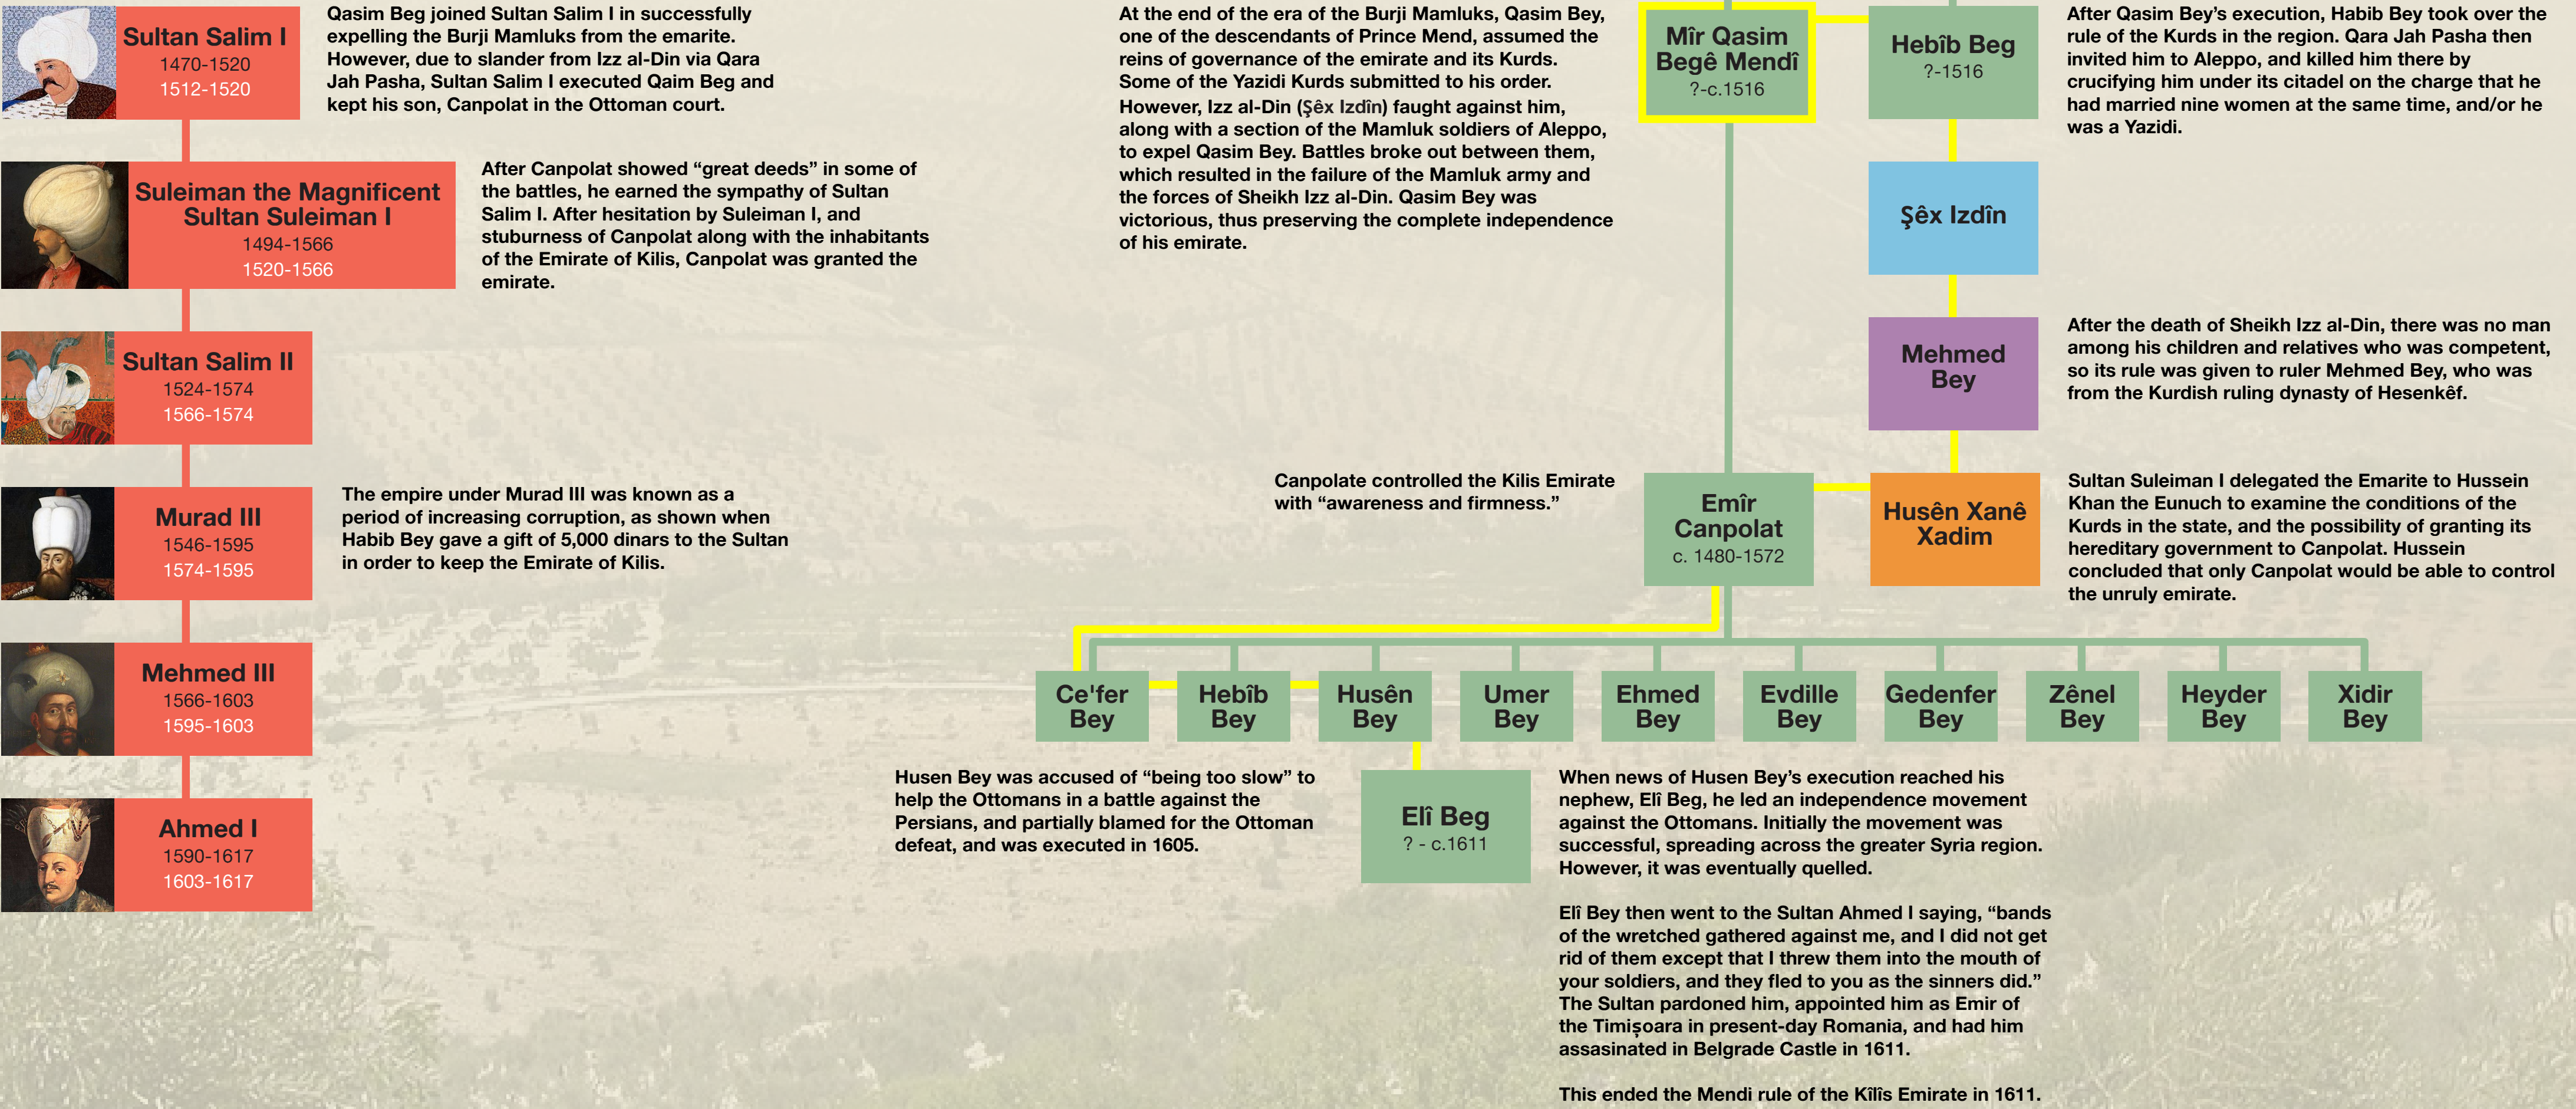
Sultan Salim I
1470-1520
1512-1520

Qasim Beg joined Sultan Salim I in successfully expelling the Burji Mamluks from the emarite. However, due to slander from Izz al-Din via Qara Jah Pasha, Sultan Salim I executed Qaim Beg and kept his son, Canpolat in the Ottoman court.

Suleiman the Magnificent
Sultan Suleiman I
1494-1566
1520-1566

After Canpolat showed “great deeds” in some of the battles, he earned the sympathy of Sultan Salim I. After hesitation by Suleiman I, and stuburness of Canpolat along with the inhabitants of the Emirate of Kilis, Canpolat was granted the emirate.

Sultan Salim II
1524-1574
1566-1574

Murad III
1546-1595
1574-1595

The empire under Murad III was known as a period of increasing corruption, as shown when Habib Bey gave a gift of 5,000 dinars to the Sultan in order to keep the Emirate of Kilis.

Mehmed III
1566-1603
1595-1603

Ahmed I
1590-1617
1603-1617

At the end of the era of the Burji Mamluks, Qasim Bey, one of the descendants of Prince Mend, assumed the reins of governance of the emirate and its Kurds. Some of the Yazidi Kurds submitted to his order. However, Izz al-Din (Şêx Izdîn) faught against him, along with a section of the Mamluk soldiers of Aleppo, to expel Qasim Bey. Battles broke out between them, which resulted in the failure of the Mamluk army and the forces of Sheikh Izz al-Din. Qasim Bey was victorious, thus preserving the complete independence of his emirate.

Mîr Qasim Begê Mendî
?-c.1516

Hebîb Beg
?-1516

After Qasim Bey’s execution, Habib Bey took over the rule of the Kurds in the region. Qara Jah Pasha then invited him to Aleppo, and killed him there by crucifying him under its citadel on the charge that he had married nine women at the same time, and/or he was a Yazidi.

Şêx Izdîn

Mehmed Bey

After the death of Sheikh Izz al-Din, there was no man among his children and relatives who was competent, so its rule was given to ruler Mehmed Bey, who was from the Kurdish ruling dynasty of Hesenkêf.

Canpolate controlled the Kilis Emirate with “awareness and firmness.”

Emîr Canpolat
c. 1480-1572

Husên Xanê Xadim

Sultan Suleiman I delegated the Emarite to Hussein Khan the Eunuch to examine the conditions of the Kurds in the state, and the possibility of granting its hereditary government to Canpolat. Hussein concluded that only Canpolat would be able to control the unruly emirate.

Ce'fer Bey
Hebîb Bey
Husên Bey
Umer Bey
Ehmed Bey
Evdille Bey
Gedenfer Bey
Zênel Bey
Heyder Bey
Xidir Bey

Husen Bey was accused of “being too slow” to help the Ottomans in a battle against the Persians, and partially blamed for the Ottoman defeat, and was executed in 1605.

Elî Beg
? - c.1611

When news of Husen Bey’s execution reached his nephew, Elî Beg, he led an independence movement against the Ottomans. Initially the movement was successful, spreading across the greater Syria region. However, it was eventually quelled.

Elî Bey then went to the Sultan Ahmed I saying, “bands of the wretched gathered against me, and I did not get rid of them except that I threw them into the mouth of your soldiers, and they fled to you as the sinners did.” The Sultan pardoned him, appointed him as Emir of the Timişoara in present-day Romania, and had him assasinated in Belgrade Castle in 1611.

This ended the Mendi rule of the Kîlîs Emirate in 1611.